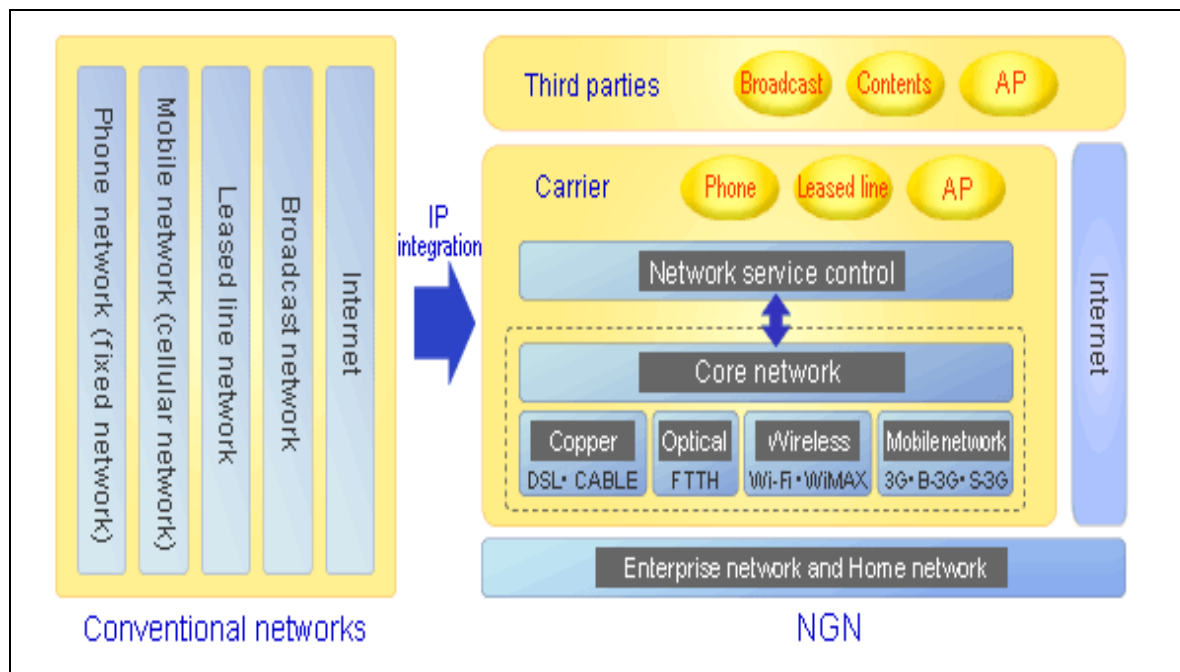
Phone network (fixed network)

Mobile network (cellular network)

Leased line network

Broadcast network

Internet

Conventional networks

IP integration

Third parties

Broadcast

Contents

AP

Carrier

Phone

Leased line

AP

Network service control

Core network

Copper
DSL• CABLE

Optical
FTTH

Wireless
Wi-Fi • WiMAX

Mobile network
3G • B-3G • S-3G

Internet

Enterprise network and Home network

NGN